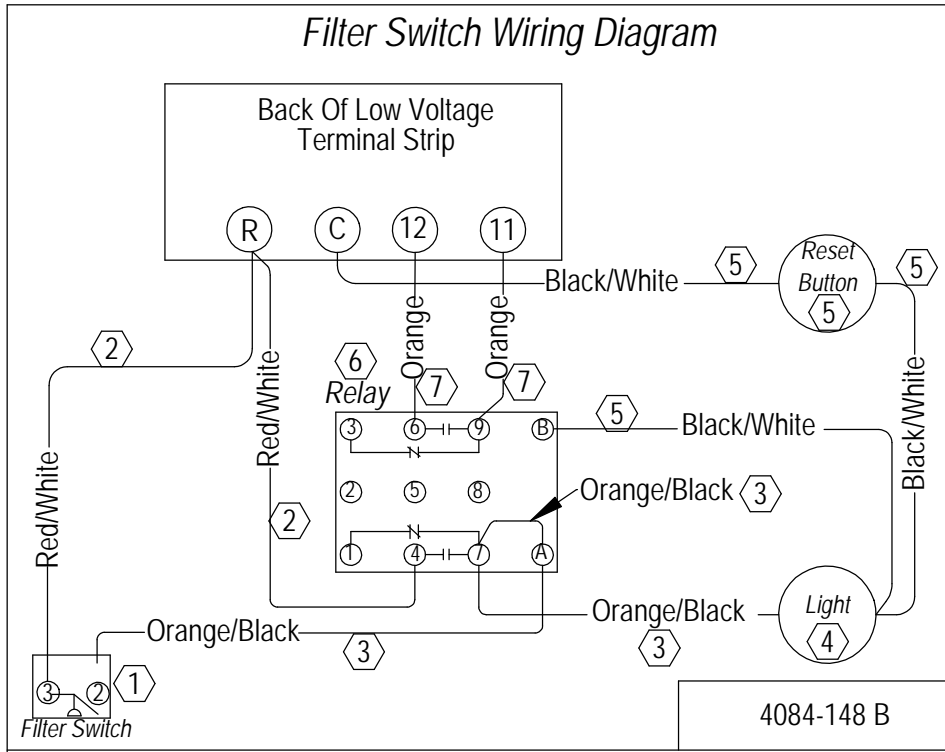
Filter Switch Wiring Diagram

Back Of Low Voltage Terminal Strip

R
C
12
11

Black/White
5
Reset Button
5
5

2
Red/White
Orange
Orange
6
Relay
7
7

Red/White
3
6
9
B
5
Black/White
Black/White

2
5
8
Orange/Black
3

2
1
4
7
A

Orange/Black
Light
4
Orange/Black
3
3

3
2
1
Filter Switch

4084-148 B